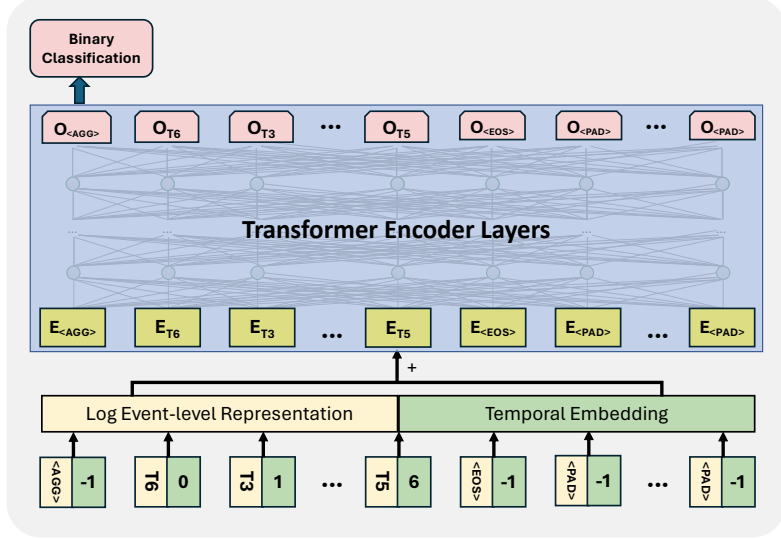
Binary Classification

$O_{<AGG>}$ $O_{T6}$ $O_{T3}$ ··· $O_{T5}$ $O_{<EOS>}$ $O_{<PAD>}$ ··· $O_{<PAD>}$

Transformer Encoder Layers

$E_{<AGG>}$ $E_{T6}$ $E_{T3}$ ··· $E_{T5}$ $E_{<EOS>}$ $E_{<PAD>}$ ··· $E_{<PAD>}$

+

Log Event-level Representation

Temporal Embedding

<AGG> -1

T6 0

T3 1

···

T5 6

<EOS> -1

<PAD> -1

···

<PAD> -1